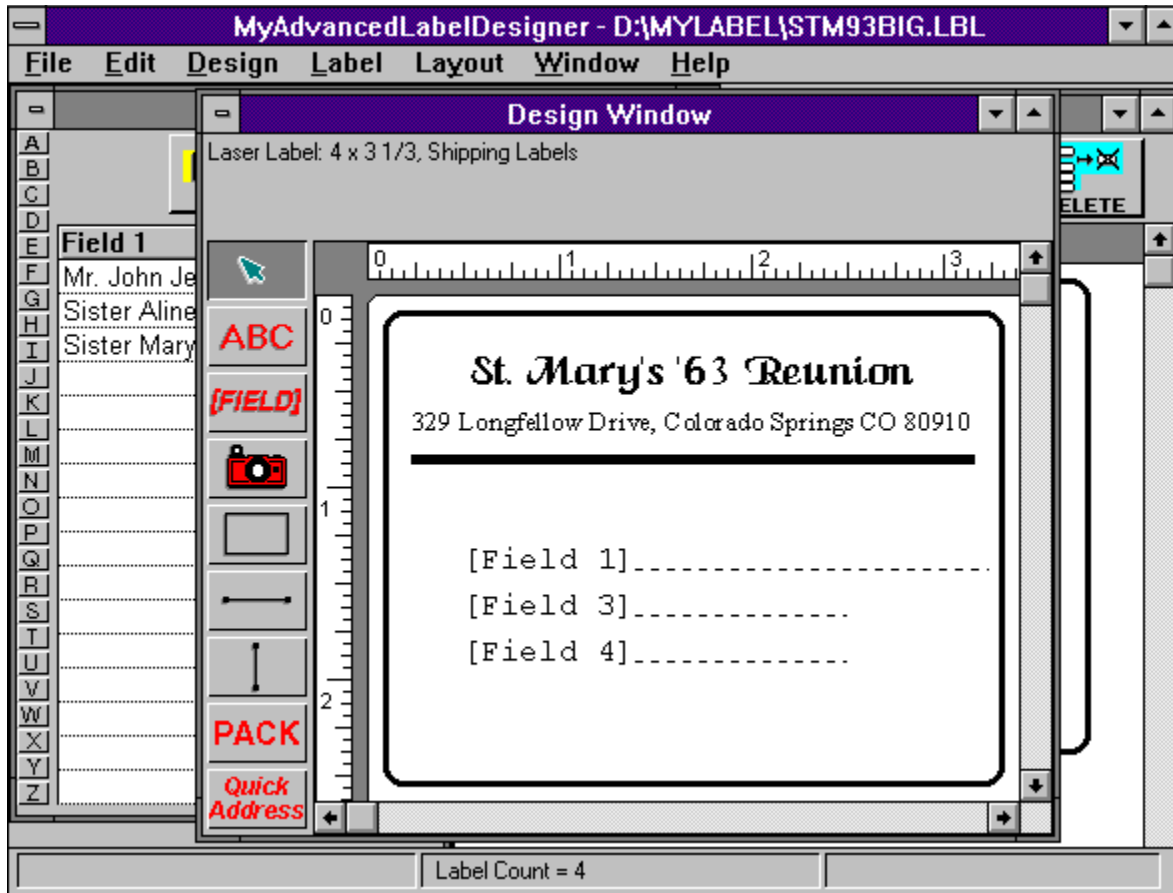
MyAdvancedLabelDesigner - D:\MYLABEL\STM93BIG.LBL

File Edit Design Label Layout Window Help

A
B
C
D
E
F
G
H
I
J
K
L
M
N
O
P
Q
R
S
T
U
V
W
X
Y
Z

Field 1
Mr. John Je
Sister Aline
Sister Mary

ELETE

Design Window

Laser Label: 4 x 3 1/3, Shipping Labels

ABC
[FIELD]
PACK
Quick Address

0 1 2 3

0
1
2

St. Mary's '63 Reunion

329 Longfellow Drive, Colorado Springs CO 80910

[Field 1]______________________

[Field 3]_____________

[Field 4]_____________

Label Count = 4